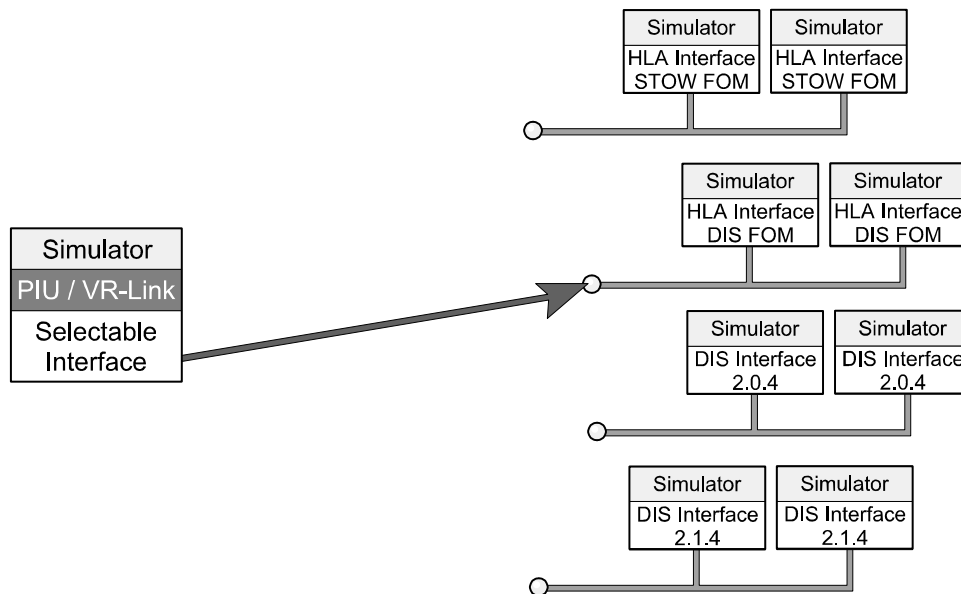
Simulator
HLA Interface
STOW FOM

Simulator
HLA Interface
STOW FOM

Simulator
HLA Interface
DIS FOM

Simulator
HLA Interface
DIS FOM

Simulator
PIU / VR-Link
Selectable Interface

Simulator
DIS Interface
2.0.4

Simulator
DIS Interface
2.0.4

Simulator
DIS Interface
2.1.4

Simulator
DIS Interface
2.1.4